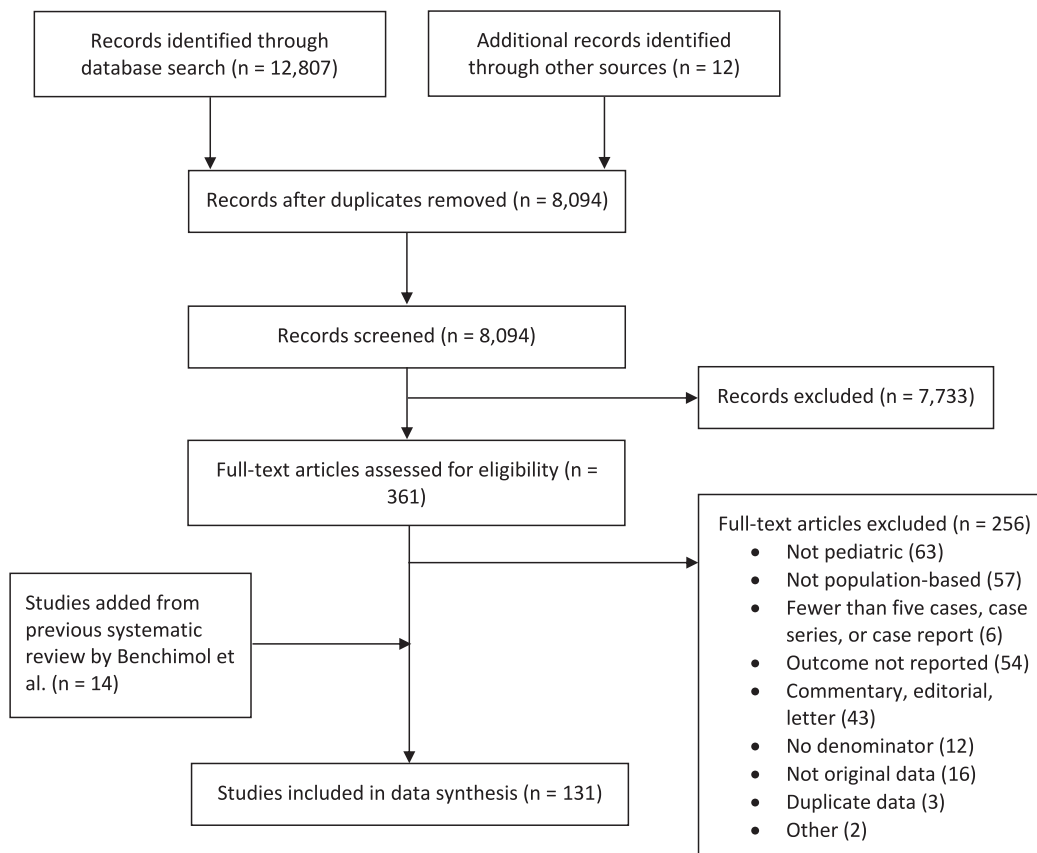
Records identified through database search (n = 12,807)

Additional records identified through other sources (n = 12)

Records after duplicates removed (n = 8,094)

Records screened (n = 8,094)

Records excluded (n = 7,733)

Full-text articles assessed for eligibility (n = 361)

Full-text articles excluded (n = 256)
- Not pediatric (63)
- Not population-based (57)
- Fewer than five cases, case series, or case report (6)
- Outcome not reported (54)
- Commentary, editorial, letter (43)
- No denominator (12)
- Not original data (16)
- Duplicate data (3)
- Other (2)

Studies added from previous systematic review by Benchimol et al. (n = 14)

Studies included in data synthesis (n = 131)